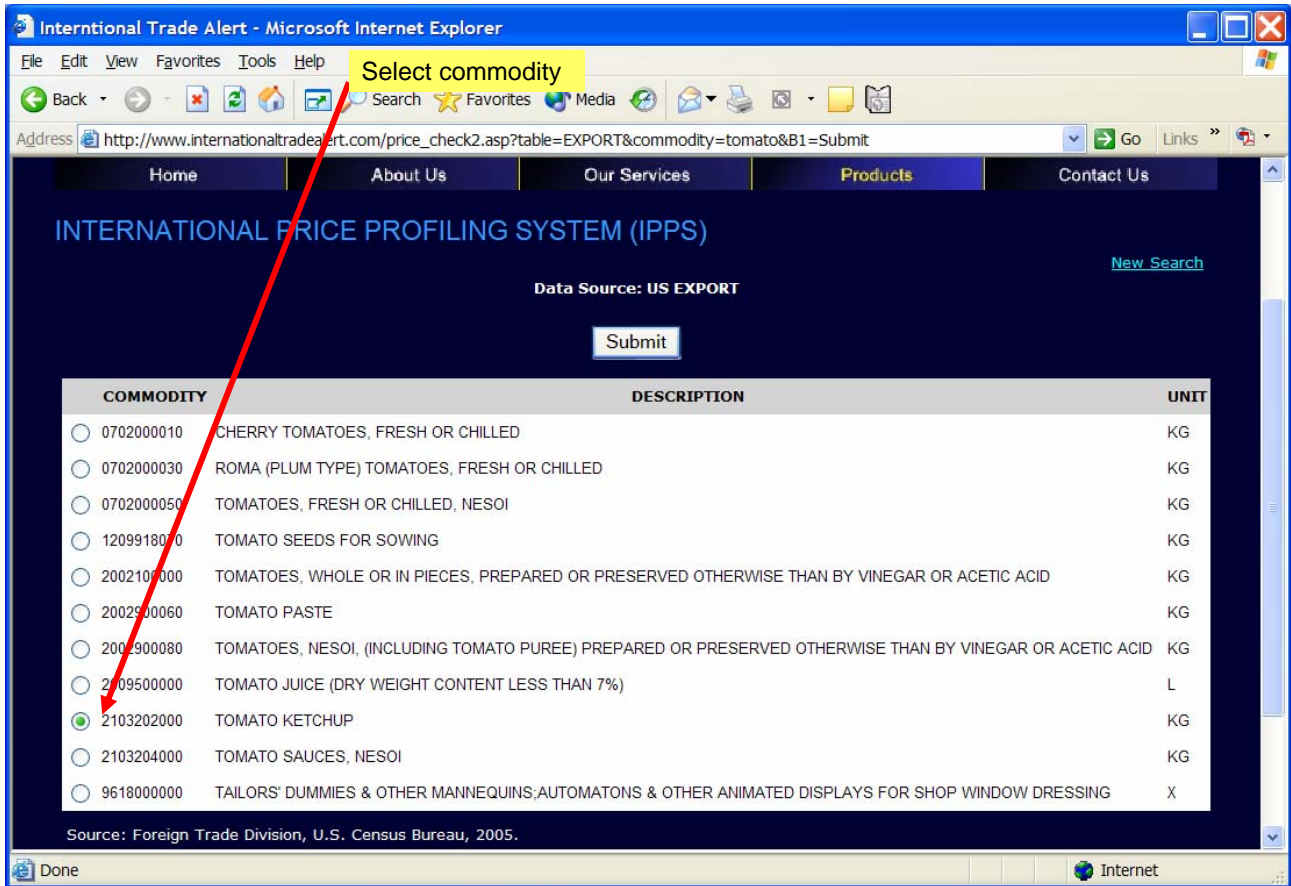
Interntional Trade Alert - Microsoft Internet Explorer

File Edit View Favorites Tools Help

Select commodity

Back Search Favorites Media

Address http://www.internationaltradealert.com/price_check2.asp?table=EXPORT&commodity=tomato&B1=Submit Go Links

Home | About Us | Our Services | Products | Contact Us

INTERNATIONAL PRICE PROFILING SYSTEM (IPPS)

New Search

Data Source: US EXPORT

Submit

| COMMODITY | DESCRIPTION | UNIT |
|---|---|---|
| 0702000010 | CHERRY TOMATOES, FRESH OR CHILLED | KG |
| 0702000030 | ROMA (PLUM TYPE) TOMATOES, FRESH OR CHILLED | KG |
| 0702000050 | TOMATOES, FRESH OR CHILLED, NESOI | KG |
| 12099180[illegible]0 | TOMATO SEEDS FOR SOWING | KG |
| 2002100000 | TOMATOES, WHOLE OR IN PIECES, PREPARED OR PRESERVED OTHERWISE THAN BY VINEGAR OR ACETIC ACID | KG |
| 2002900060 | TOMATO PASTE | KG |
| 2002900080 | TOMATOES, NESOI, (INCLUDING TOMATO PUREE) PREPARED OR PRESERVED OTHERWISE THAN BY VINEGAR OR ACETIC ACID | KG |
| 2009500000 | TOMATO JUICE (DRY WEIGHT CONTENT LESS THAN 7%) | L |
| 2103202000 | TOMATO KETCHUP | KG |
| 2103204000 | TOMATO SAUCES, NESOI | KG |
| 9618000000 | TAILORS' DUMMIES & OTHER MANNEQUINS;AUTOMATONS & OTHER ANIMATED DISPLAYS FOR SHOP WINDOW DRESSING | X |

Source: Foreign Trade Division, U.S. Census Bureau, 2005.

Done Internet